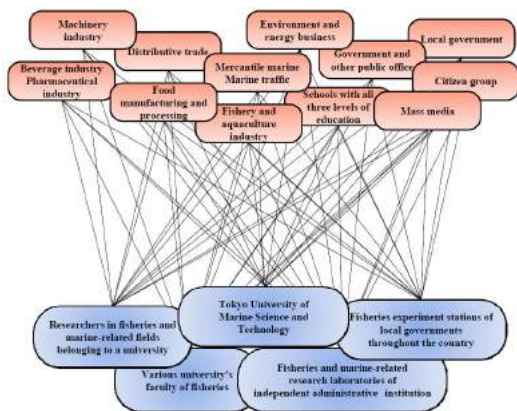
Machinery industry

Distributive trade

Beverage industry
Pharmaceutical industry

Food manufacturing and processing

Mercantile marine
Marine traffic

Fishery and aquaculture industry

Environment and energy business

Government and other public office

Schools with all three levels of education

Local government

Citizen group

Mass media

Researchers in fisheries and marine-related fields belonging to a university

Tokyo University of Marine Science and Technology

Fisheries experiment stations of local governments throughout the country

Various university's faculty of fisheries

Fisheries and marine-related research laboratories of independent administrative institution